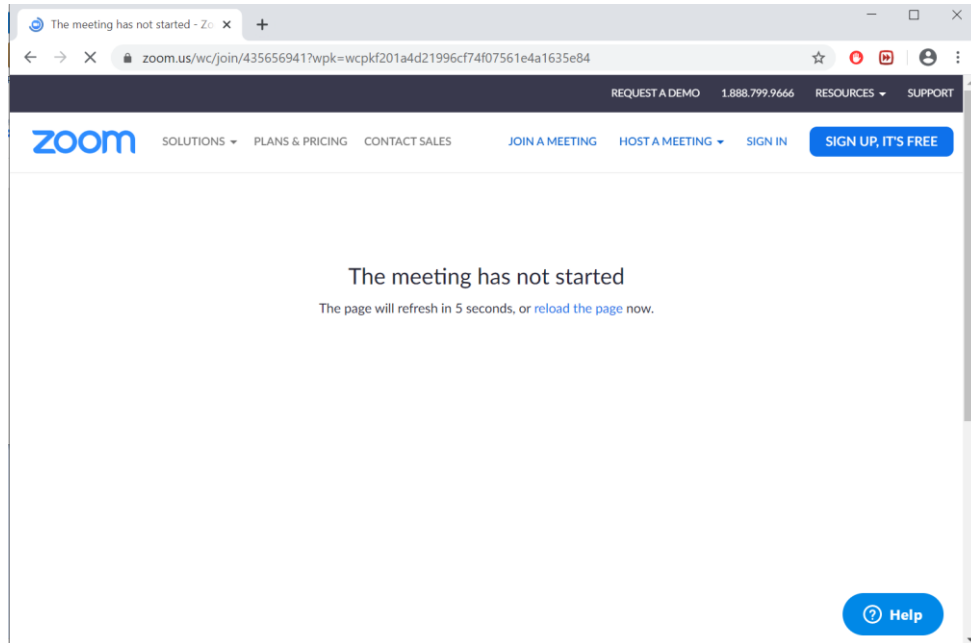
The meeting has not started - Zo ×

zoom.us/wc/join/435656941?wpk=wcpkf201a4d21996cf74f07561e4a1635e84

REQUEST A DEMO 1.888.799.9666 RESOURCES SUPPORT

zoom SOLUTIONS PLANS & PRICING CONTACT SALES JOIN A MEETING HOST A MEETING SIGN IN SIGN UP, IT'S FREE

The meeting has not started

The page will refresh in 5 seconds, or reload the page now.

? Help